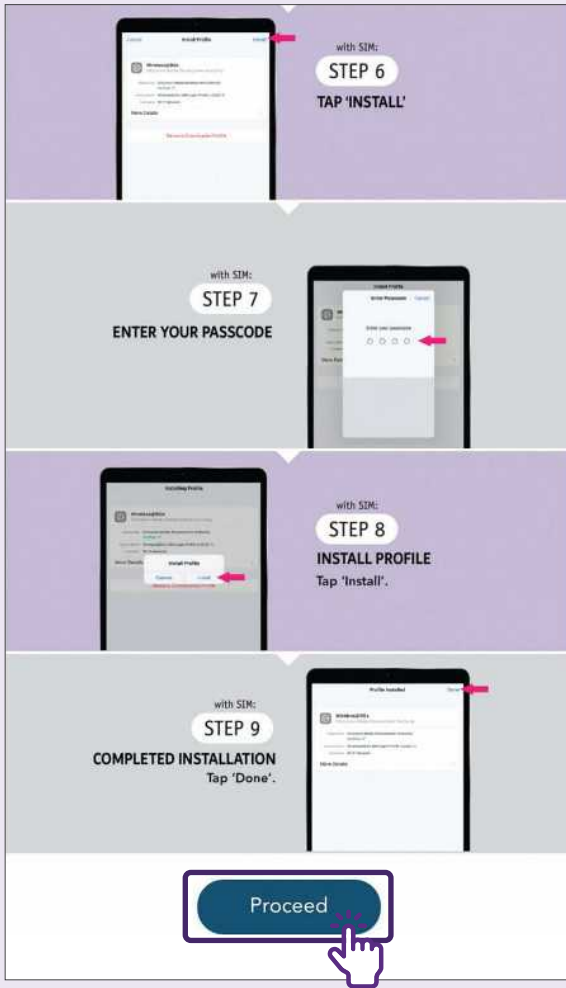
Cancel Install Profile Install

More Details

Remove Downloaded Profile

with SIM:
STEP 6
TAP 'INSTALL'

with SIM:
STEP 7
ENTER YOUR PASSCODE

Install Profile
Enter Passcode Cancel
Enter your passcode

Installing Profile
Install Profile
Cancel Install

with SIM:
STEP 8
INSTALL PROFILE
Tap 'Install'.

with SIM:
STEP 9
COMPLETED INSTALLATION
Tap 'Done'.

Profile Installed Done

More Details

Proceed